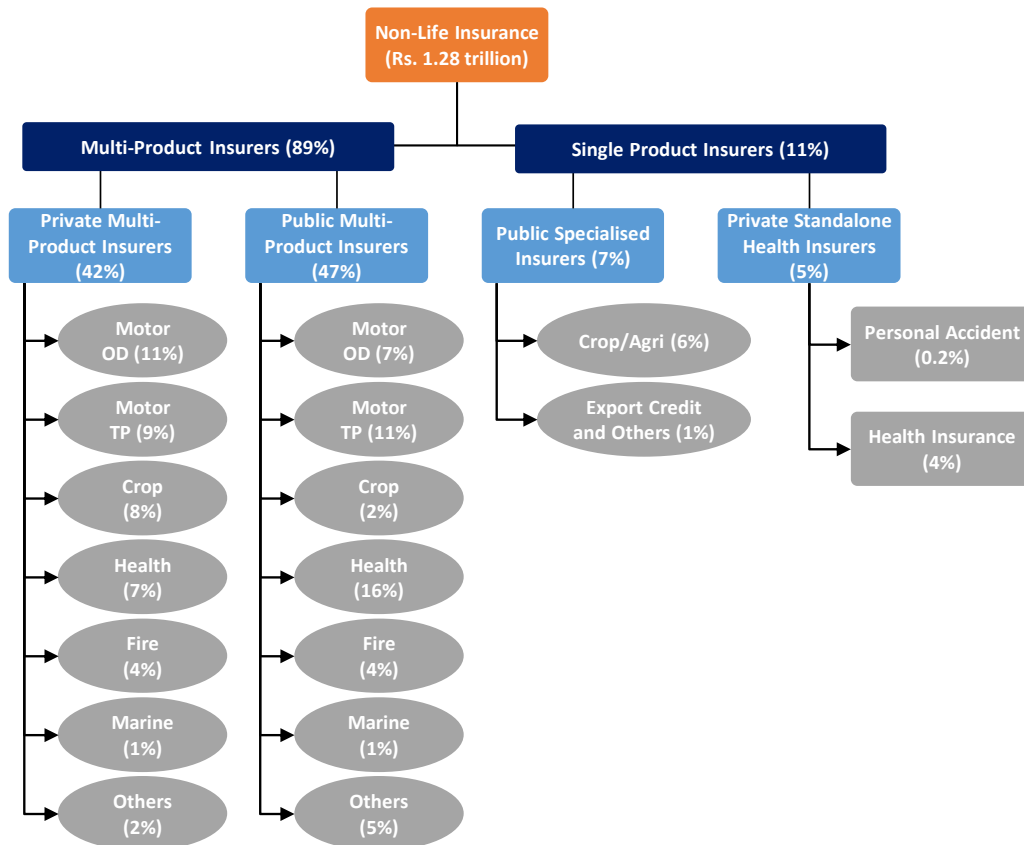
Non-Life Insurance
(Rs. 1.28 trillion)

Multi-Product Insurers (89%)

Single Product Insurers (11%)

Private Multi-Product Insurers (42%)

Public Multi-Product Insurers (47%)

Public Specialised Insurers (7%)

Private Standalone Health Insurers (5%)

Motor OD (11%)

Motor TP (9%)

Crop (8%)

Health (7%)

Fire (4%)

Marine (1%)

Others (2%)

Motor OD (7%)

Motor TP (11%)

Crop (2%)

Health (16%)

Fire (4%)

Marine (1%)

Others (5%)

Crop/Agri (6%)

Export Credit and Others (1%)

Personal Accident (0.2%)

Health Insurance (4%)